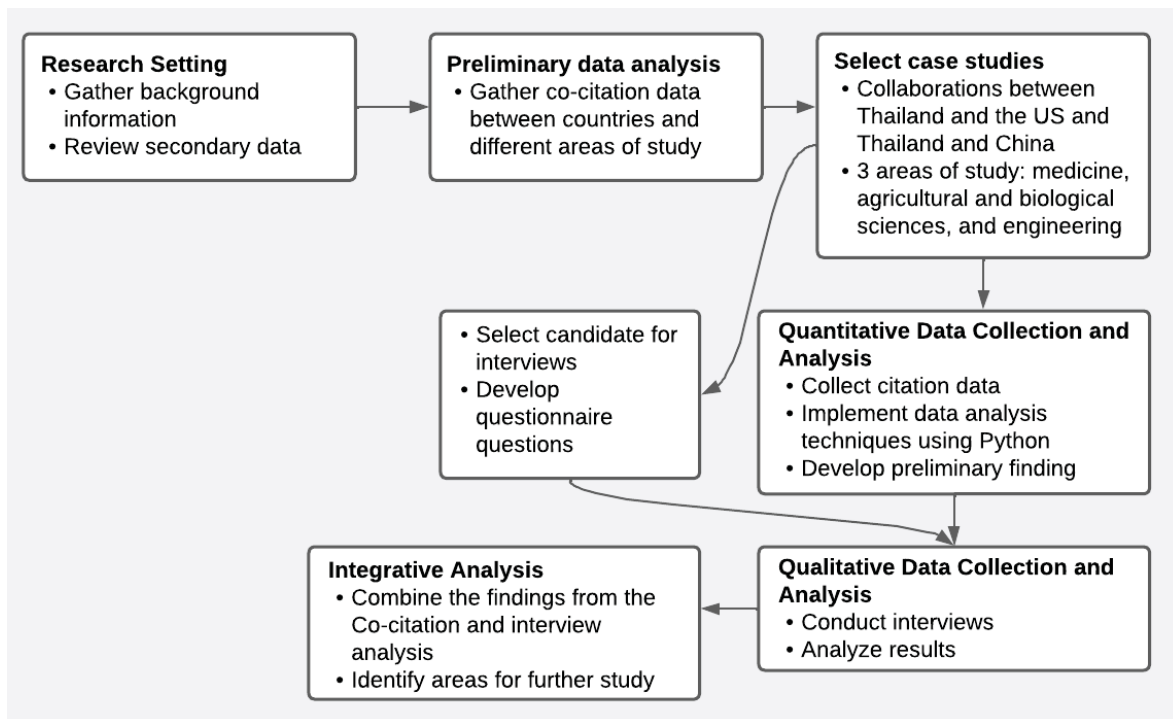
**Research Setting**
• Gather background information
• Review secondary data

**Preliminary data analysis**
• Gather co-citation data between countries and different areas of study

**Select case studies**
• Collaborations between Thailand and the US and Thailand and China
• 3 areas of study: medicine, agricultural and biological sciences, and engineering

• Select candidate for interviews
• Develop questionnaire questions

**Quantitative Data Collection and Analysis**
• Collect citation data
• Implement data analysis techniques using Python
• Develop preliminary finding

**Integrative Analysis**
• Combine the findings from the Co-citation and interview analysis
• Identify areas for further study

**Qualitative Data Collection and Analysis**
• Conduct interviews
• Analyze results